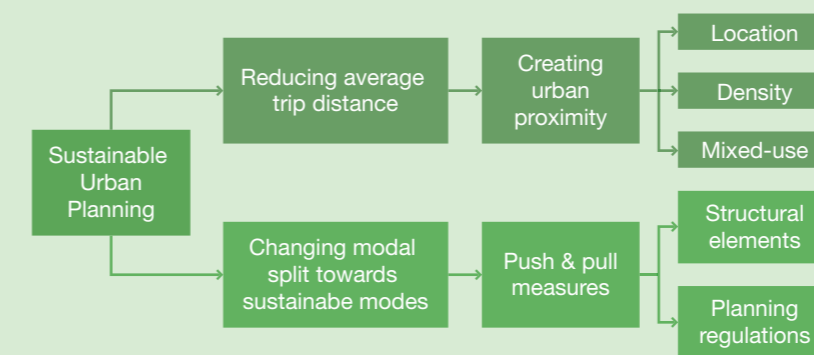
Sustainable Urban Planning

Reducing average trip distance

Creating urban proximity

Location

Density

Mixed-use

Changing modal split towards sustainabe modes

Push & pull measures

Structural elements

Planning regulations